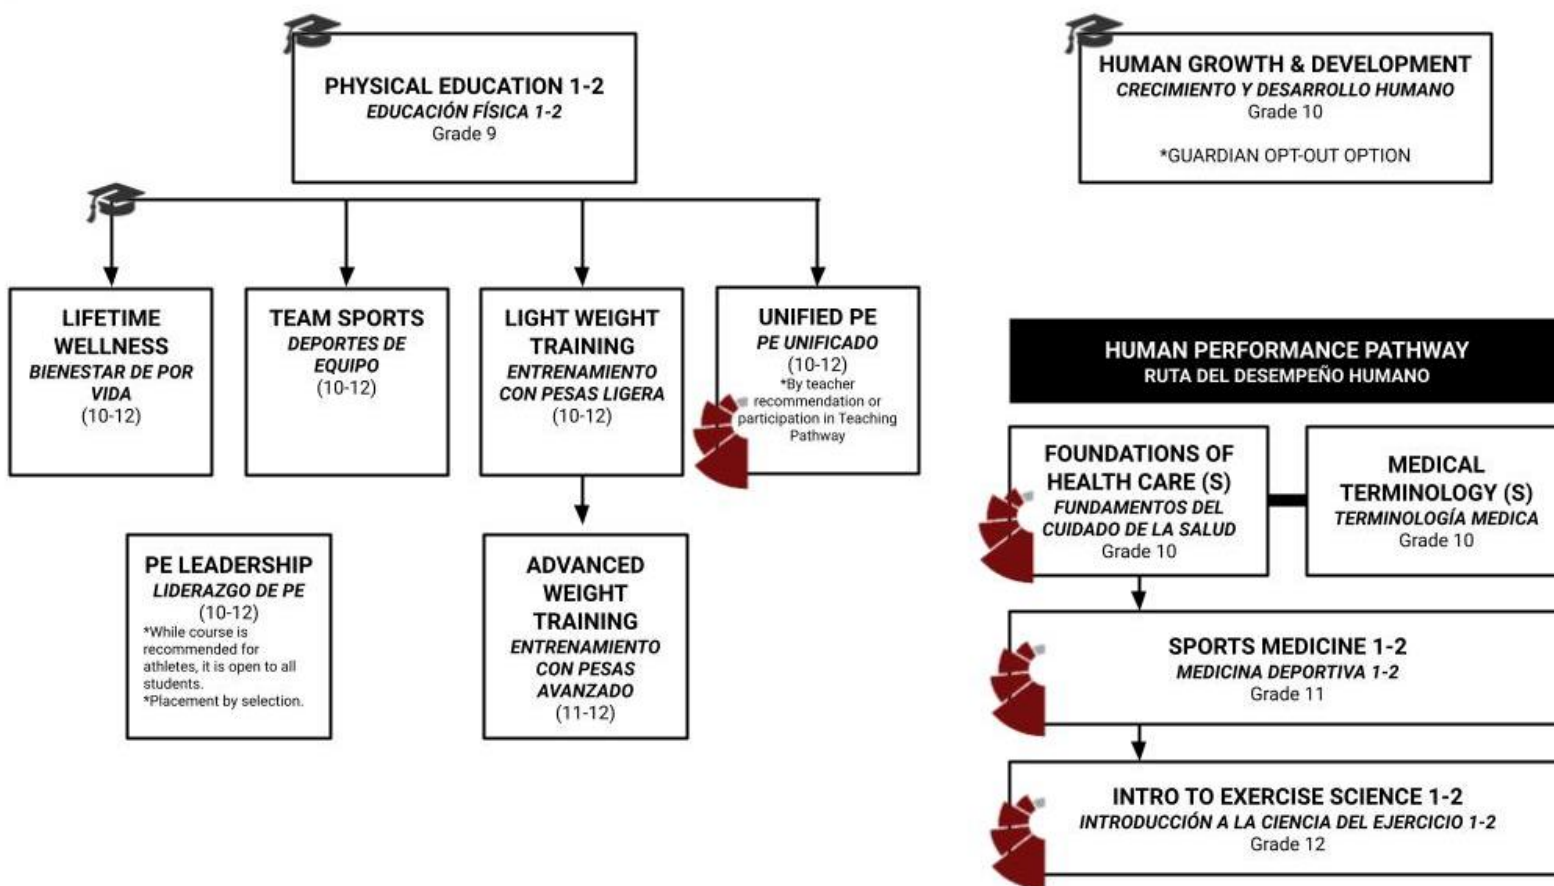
PHYSICAL EDUCATION 1-2
EDUCACIÓN FÍSICA 1-2
Grade 9

HUMAN GROWTH & DEVELOPMENT
CRECIMIENTO Y DESARROLLO HUMANO
Grade 10

*GUARDIAN OPT-OUT OPTION

LIFETIME WELLNESS
BIENESTAR DE POR VIDA
(10-12)

TEAM SPORTS
DEPORTES DE EQUIPO
(10-12)

LIGHT WEIGHT TRAINING
ENTRENAMIENTO CON PESAS LIGERA
(10-12)

UNIFIED PE
PE UNIFICADO
(10-12)
*By teacher recommendation or participation in Teaching Pathway

HUMAN PERFORMANCE PATHWAY
RUTA DEL DESEMPEÑO HUMANO

FOUNDATIONS OF HEALTH CARE (S)
FUNDAMENTOS DEL CUIDADO DE LA SALUD
Grade 10

MEDICAL TERMINOLOGY (S)
TERMINOLOGÍA MEDICA
Grade 10

PE LEADERSHIP
LIDERAZGO DE PE
(10-12)
*While course is recommended for athletes, it is open to all students.
*Placement by selection.

ADVANCED WEIGHT TRAINING
ENTRENAMIENTO CON PESAS AVANZADO
(11-12)

SPORTS MEDICINE 1-2
MEDICINA DEPORTIVA 1-2
Grade 11

INTRO TO EXERCISE SCIENCE 1-2
INTRODUCCIÓN A LA CIENCIA DEL EJERCICIO 1-2
Grade 12